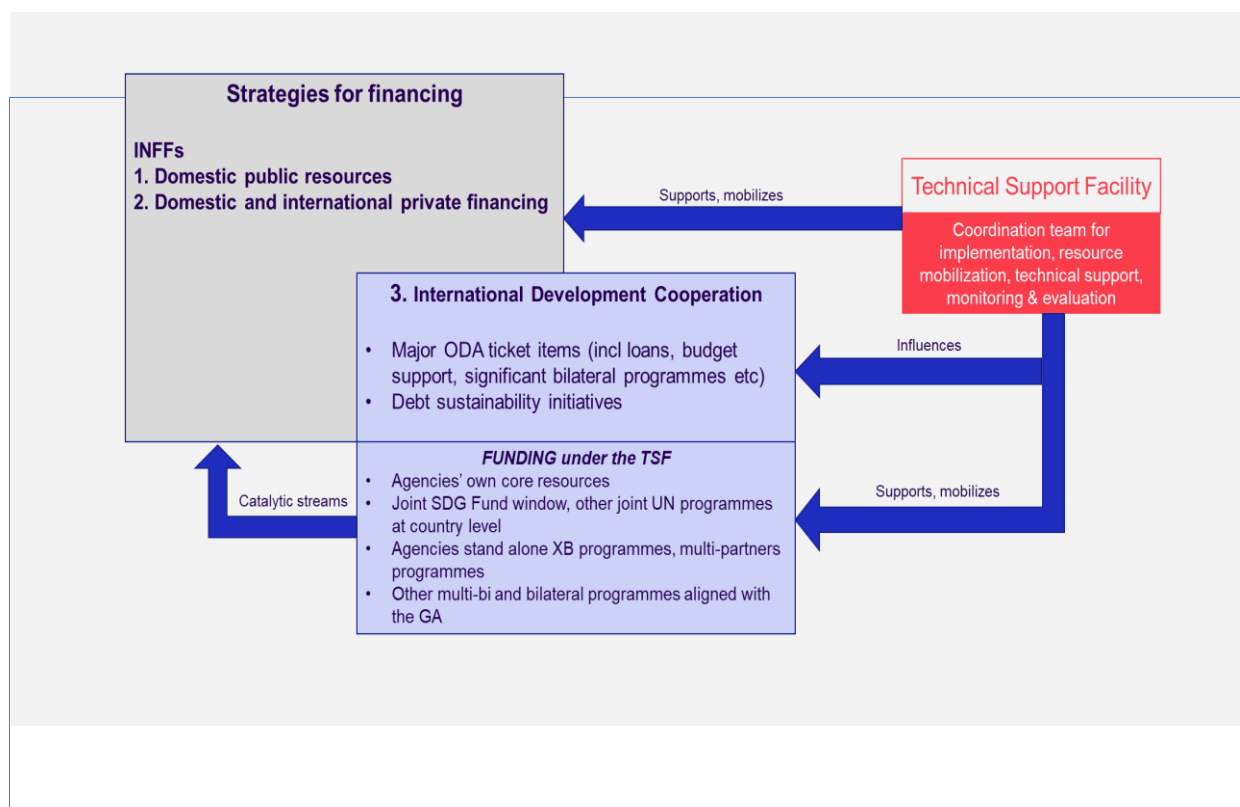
Strategies for financing

INFFs
1. Domestic public resources
2. Domestic and international private financing

Supports, mobilizes

Technical Support Facility

Coordination team for implementation, resource mobilization, technical support, monitoring & evaluation

3. International Development Cooperation

• Major ODA ticket items (incl loans, budget support, significant bilateral programmes etc)
• Debt sustainability initiatives

Influences

FUNDING under the TSF
• Agencies' own core resources
• Joint SDG Fund window, other joint UN programmes at country level
• Agencies stand alone XB programmes, multi-partners programmes
• Other multi-bi and bilateral programmes aligned with the GA

Catalytic streams

Supports, mobilizes